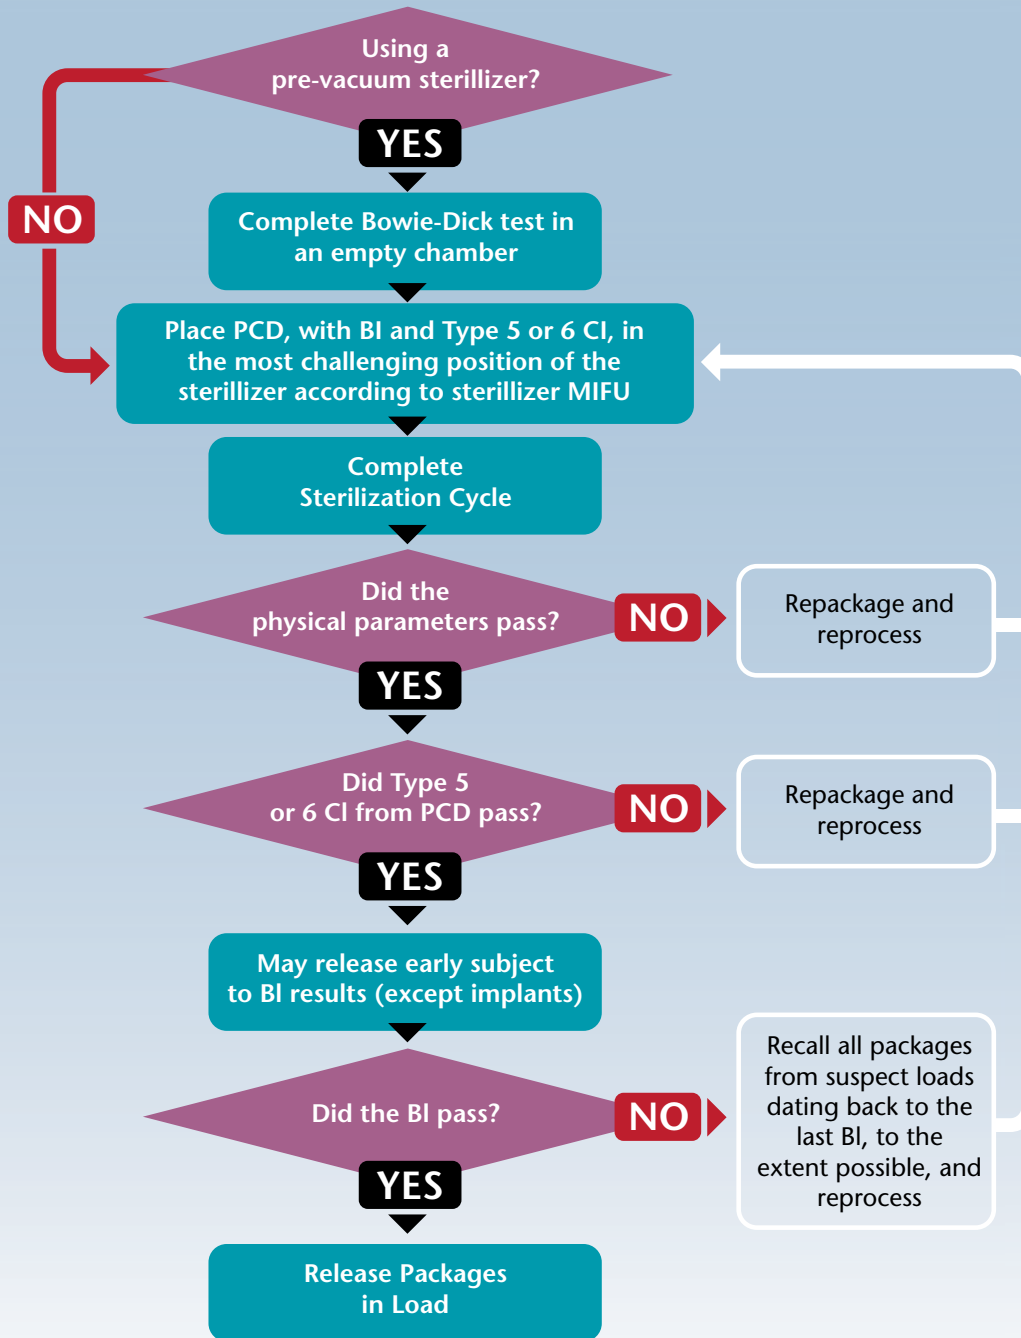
Using a pre-vacuum sterillizer?

NO

YES

Complete Bowie-Dick test in an empty chamber

Place PCD, with BI and Type 5 or 6 CI, in the most challenging position of the sterillizer according to sterillizer MIFU

Complete Sterilization Cycle

Did the physical parameters pass?

NO

Repackage and reprocess

YES

Did Type 5 or 6 CI from PCD pass?

NO

Repackage and reprocess

YES

May release early subject to BI results (except implants)

Did the BI pass?

NO

Recall all packages from suspect loads dating back to the last BI, to the extent possible, and reprocess

YES

Release Packages in Load